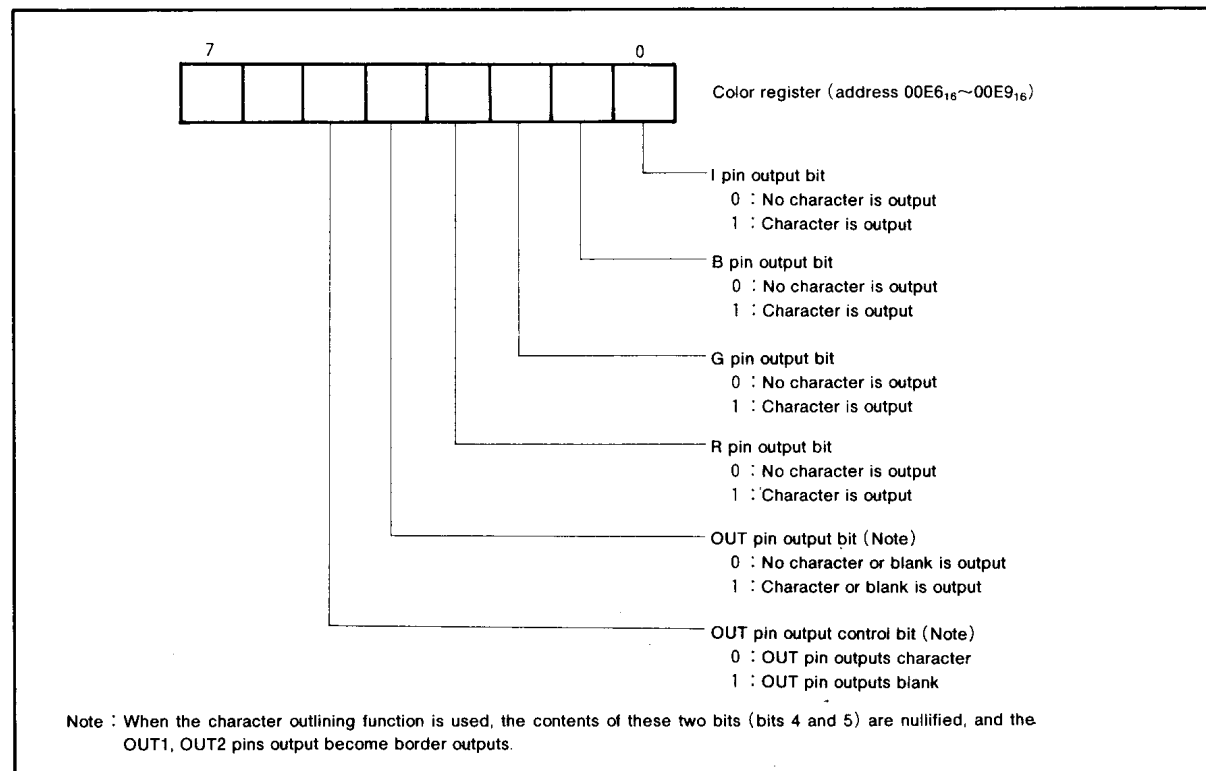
7

0

Color register (address $00E6_{16}$~$00E9_{16}$)

I pin output bit
0 : No character is output
1 : Character is output

B pin output bit
0 : No character is output
1 : Character is output

G pin output bit
0 : No character is output
1 : Character is output

R pin output bit
0 : No character is output
1 : Character is output

OUT pin output bit (Note)
0 : No character or blank is output
1 : Character or blank is output

OUT pin output control bit (Note)
0 : OUT pin outputs character
1 : OUT pin outputs blank

Note : When the character outlining function is used, the contents of these two bits (bits 4 and 5) are nullified, and the OUT1, OUT2 pins output become border outputs.